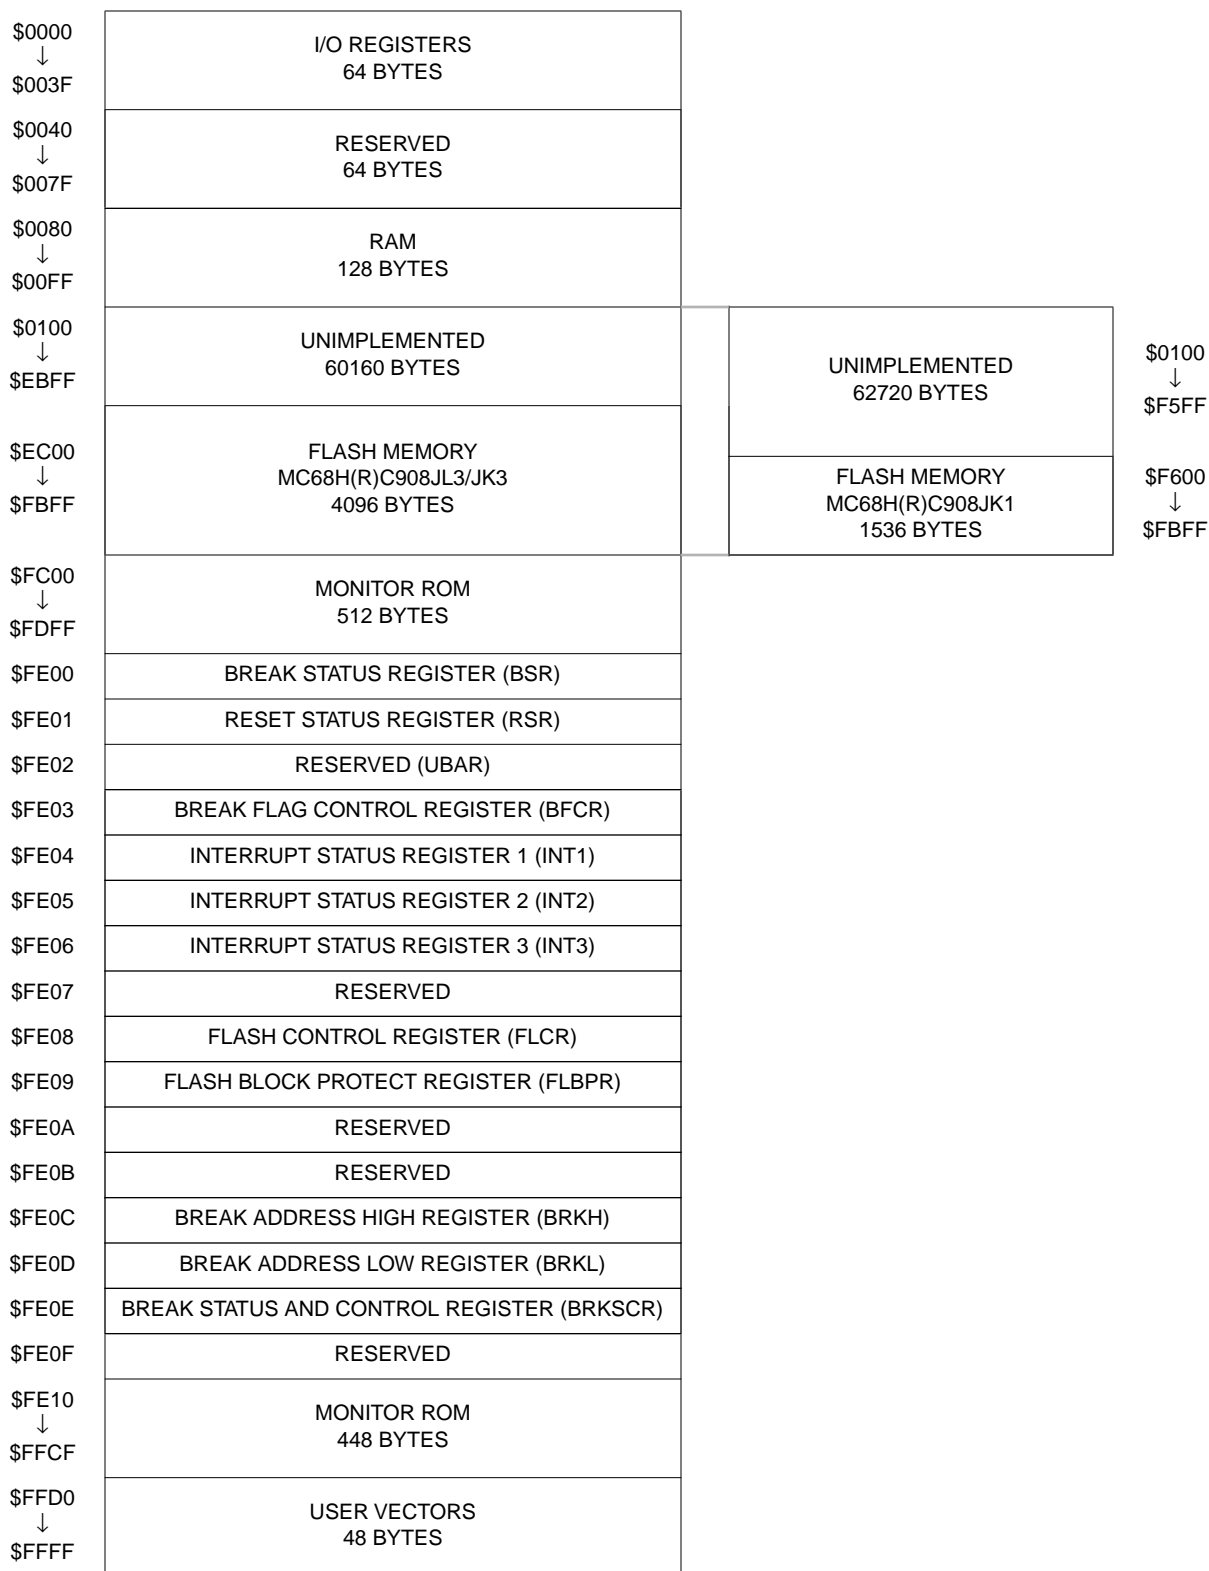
$0000
↓
$003F

I/O REGISTERS
64 BYTES

$0040
↓
$007F

RESERVED
64 BYTES

$0080
↓
$00FF

RAM
128 BYTES

$0100
↓
$EBFF

UNIMPLEMENTED
60160 BYTES

$EC00
↓
$FBFF

FLASH MEMORY
MC68H(R)C908JL3/JK3
4096 BYTES

UNIMPLEMENTED
62720 BYTES

$0100
↓
$F5FF

FLASH MEMORY
MC68H(R)C908JK1
1536 BYTES

$F600
↓
$FBFF

$FC00
↓
$FDFF

MONITOR ROM
512 BYTES

| | |
|---|---|
| \$FE00 | BREAK STATUS REGISTER (BSR) |
| \$FE01 | RESET STATUS REGISTER (RSR) |
| \$FE02 | RESERVED (UBAR) |
| \$FE03 | BREAK FLAG CONTROL REGISTER (BFCR) |
| \$FE04 | INTERRUPT STATUS REGISTER 1 (INT1) |
| \$FE05 | INTERRUPT STATUS REGISTER 2 (INT2) |
| \$FE06 | INTERRUPT STATUS REGISTER 3 (INT3) |
| \$FE07 | RESERVED |
| \$FE08 | FLASH CONTROL REGISTER (FLCR) |
| \$FE09 | FLASH BLOCK PROTECT REGISTER (FLBPR) |
| \$FE0A | RESERVED |
| \$FE0B | RESERVED |
| \$FE0C | BREAK ADDRESS HIGH REGISTER (BRKH) |
| \$FE0D | BREAK ADDRESS LOW REGISTER (BRKL) |
| \$FE0E | BREAK STATUS AND CONTROL REGISTER (BRKSCR) |
| \$FE0F | RESERVED |

$FE10
↓
$FFCF

MONITOR ROM
448 BYTES

$FFD0
↓
$FFFF

USER VECTORS
48 BYTES